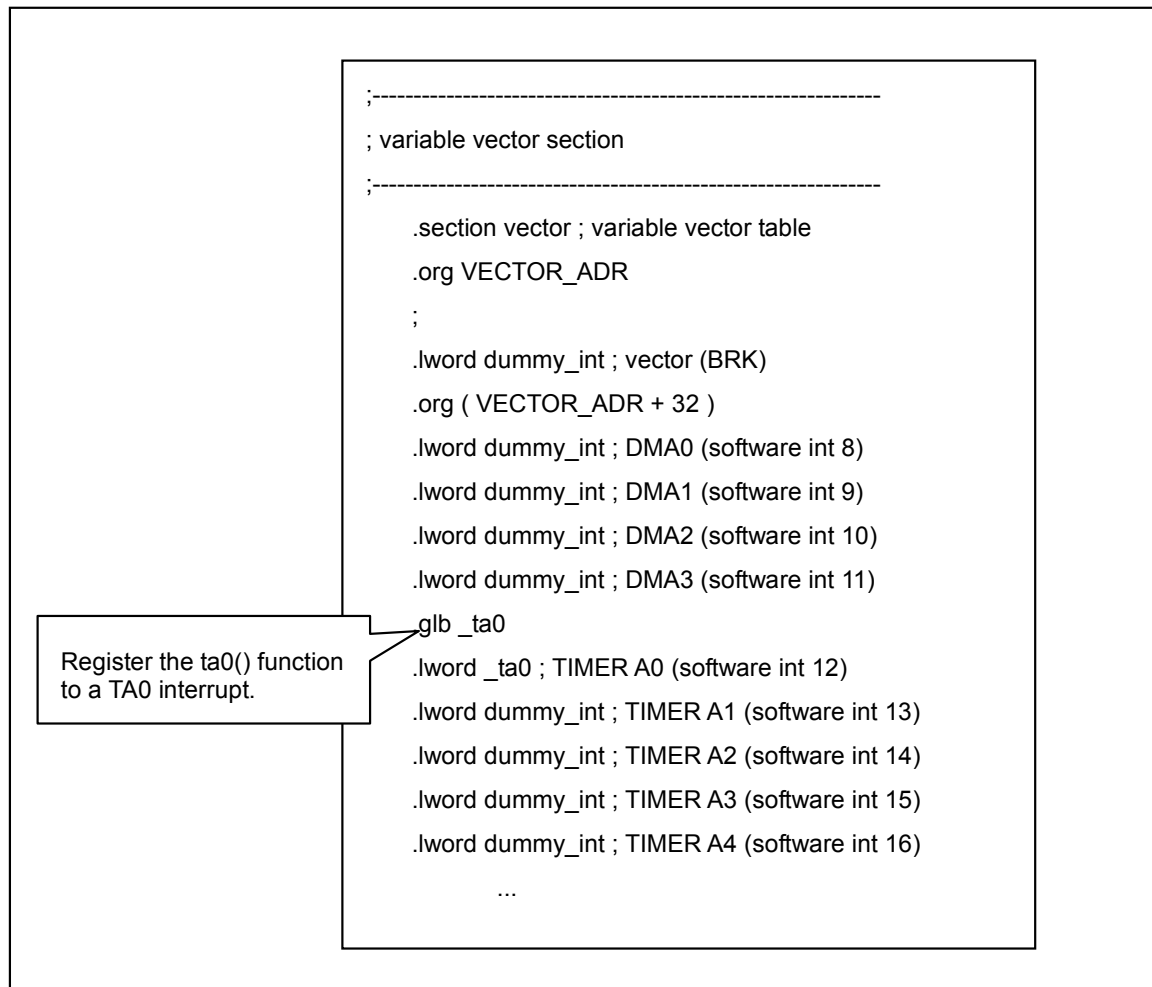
;------------------------------------------------------------
; variable vector section
;------------------------------------------------------------
.section vector ; variable vector table
.org VECTOR_ADR
;
.lword dummy_int ; vector (BRK)
.org ( VECTOR_ADR + 32 )
.lword dummy_int ; DMA0 (software int 8)
.lword dummy_int ; DMA1 (software int 9)
.lword dummy_int ; DMA2 (software int 10)
.lword dummy_int ; DMA3 (software int 11)
.glb _ta0
.lword _ta0 ; TIMER A0 (software int 12)
.lword dummy_int ; TIMER A1 (software int 13)
.lword dummy_int ; TIMER A2 (software int 14)
.lword dummy_int ; TIMER A3 (software int 15)
.lword dummy_int ; TIMER A4 (software int 16)
...

Register the ta0() function to a TA0 interrupt.